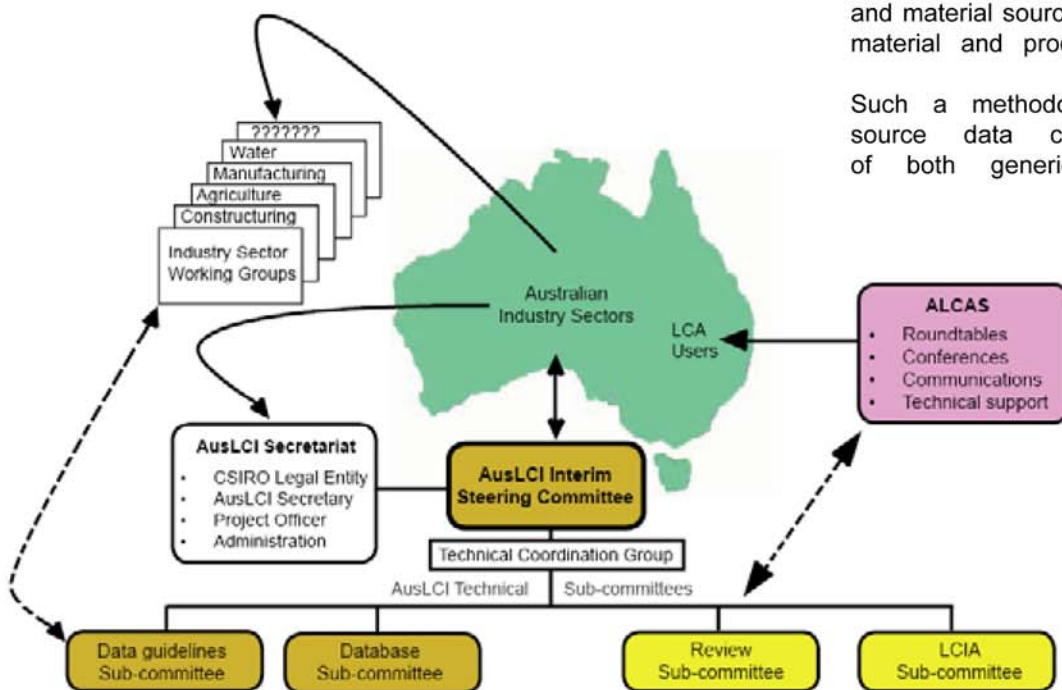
and material sourc
material and proc

Such a methodo
source data c
of both generi

???????
Water
Manufacturing
Agriculture
Constructuring
Industry Sector Working Groups

Australian Industry Sectors

LCA Users

ALCAS
- Roundtables
- Conferences
- Communications
- Technical support

AusLCI Secretariat
- CSIRO Legal Entity
- AusLCI Secretary
- Project Officer
- Administration

AusLCI Interim Steering Committee

Technical Coordination Group

AusLCI Technical Sub-committees

Data guidelines Sub-committee

Database Sub-committee

Review Sub-committee

LCIA Sub-committee